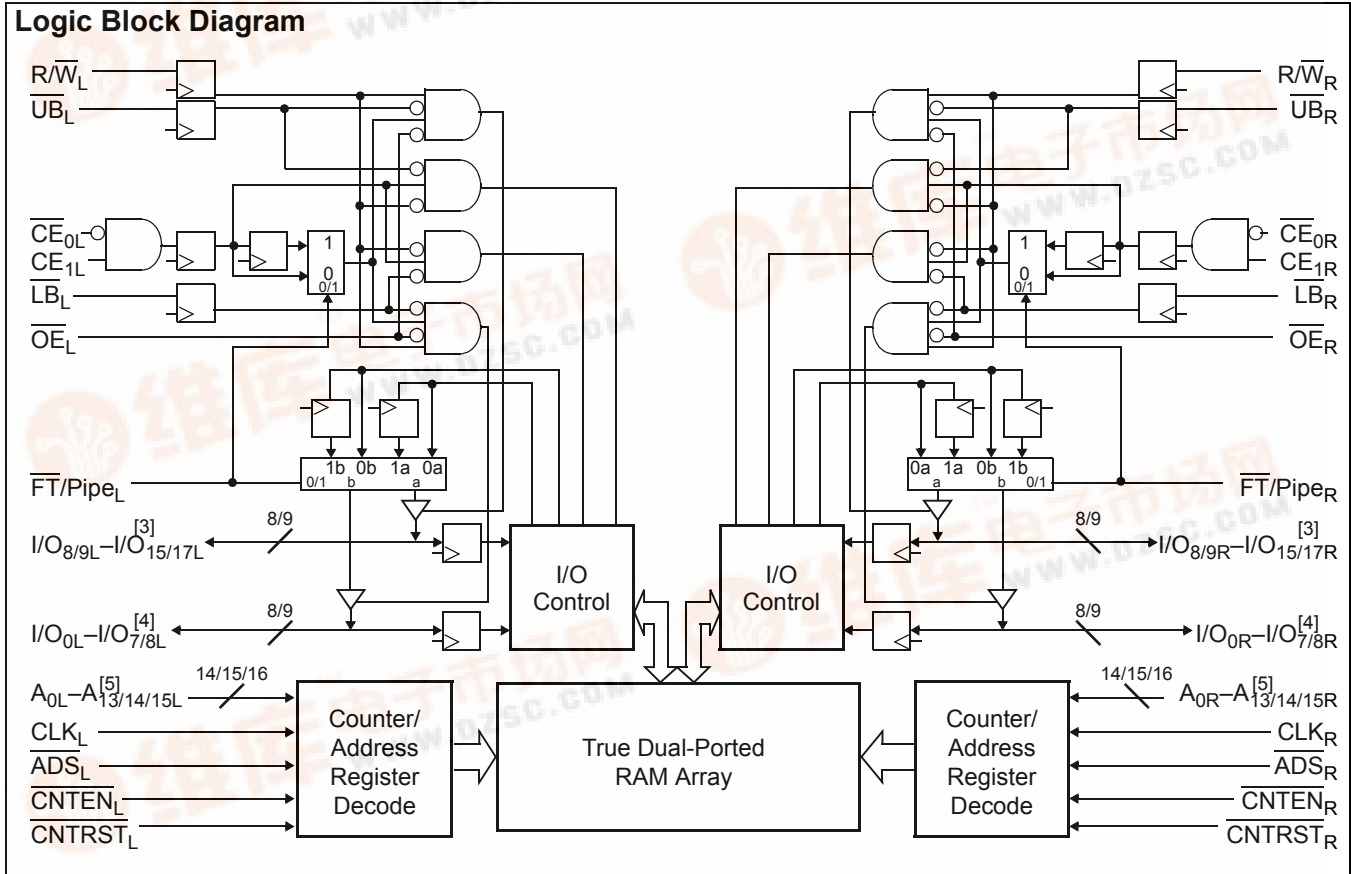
Logic Block Diagram

$R/\overline{W}_L$
$\overline{UB}_L$
$\overline{CE}_{0L}$
$CE_{1L}$
$\overline{LB}_L$
$\overline{OE}_L$

1
0
0/1

1b 0b 1a 0a
0/1 b a

$\overline{FT}/Pipe_L$

8/9
$I/O_{8/9L}–I/O_{15/17L}^{[3]}$

8/9
$I/O_{0L}–I/O_{7/8L}^{[4]}$

14/15/16
$A_{0L}–A_{13/14/15L}^{[5]}$
$\overline{CLK}_L$
$\overline{ADS}_L$
$\overline{CNTEN}_L$
$\overline{CNTRST}_L$

I/O Control

Counter/ Address Register Decode

True Dual-Ported RAM Array

I/O Control

Counter/ Address Register Decode

$R/\overline{W}_R$
$\overline{UB}_R$
$\overline{CE}_{0R}$
$CE_{1R}$
$\overline{LB}_R$
$\overline{OE}_R$

1
0
0/1

0a 1a 0b 1b
a b 0/1

$\overline{FT}/Pipe_R$

8/9
$I/O_{8/9R}–I/O_{15/17R}^{[3]}$

8/9
$I/O_{0R}–I/O_{7/8R}^{[4]}$

14/15/16
$A_{0R}–A_{13/14/15R}^{[5]}$
$\overline{CLK}_R$
$\overline{ADS}_R$
$\overline{CNTEN}_R$
$\overline{CNTRST}_R$

www.dzsc.com